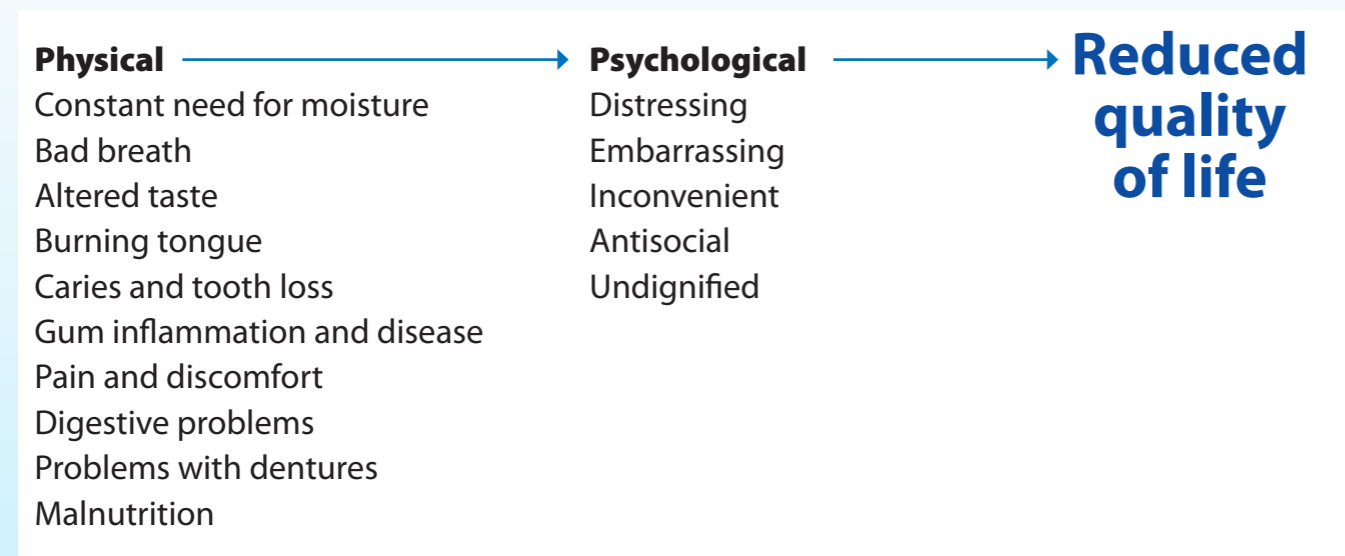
Physical
Constant need for moisture
Bad breath
Altered taste
Burning tongue
Caries and tooth loss
Gum inflammation and disease
Pain and discomfort
Digestive problems
Problems with dentures
Malnutrition

Psychological
Distressing
Embarrassing
Inconvenient
Antisocial
Undignified

Reduced quality of life